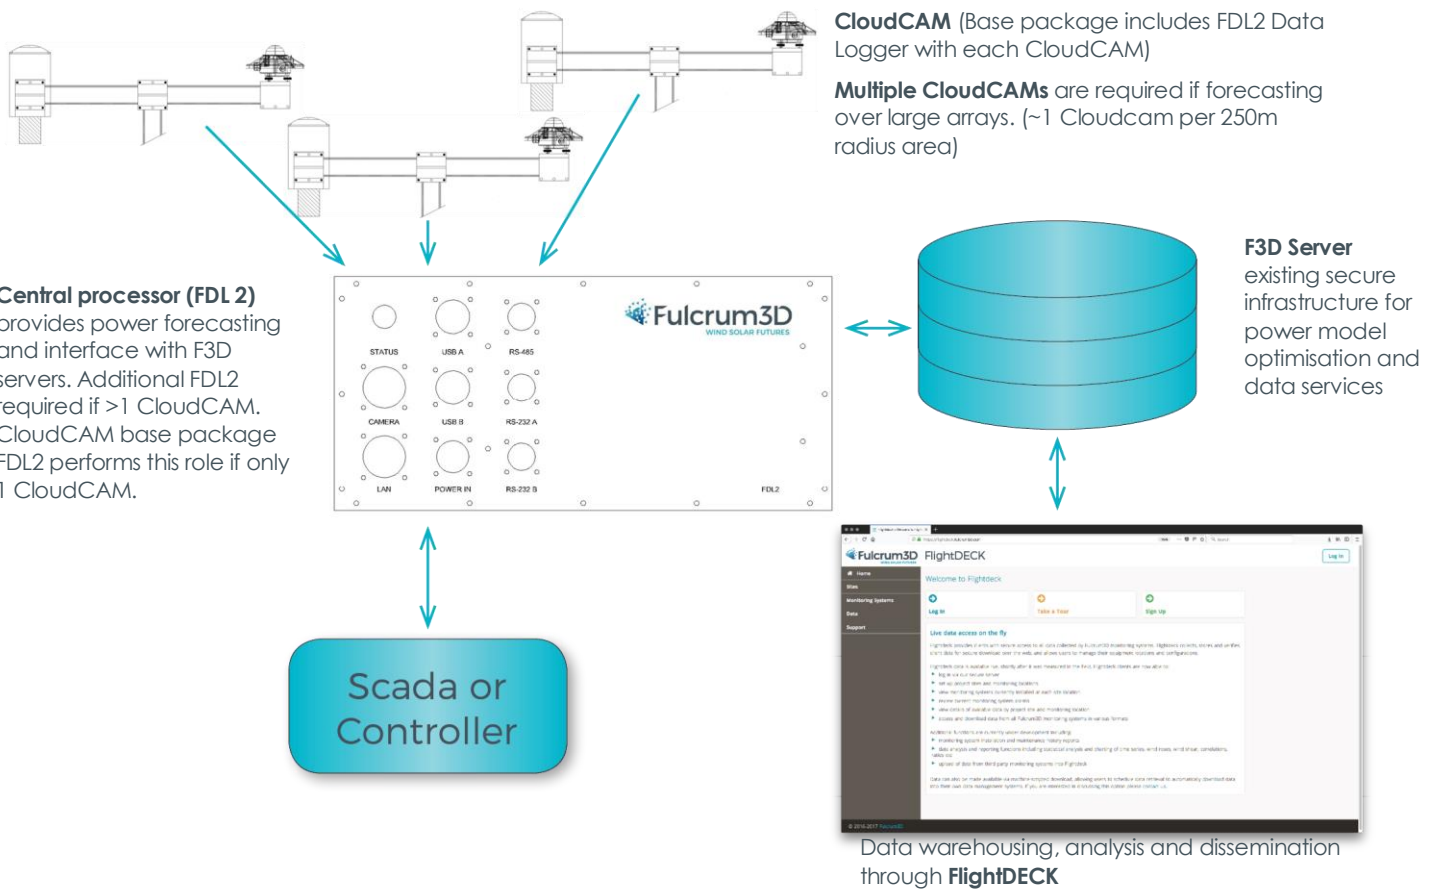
**CloudCAM** (Base package includes FDL2 Data Logger with each CloudCAM)

**Multiple CloudCAMs** are required if forecasting over large arrays. (~1 Cloudcam per 250m radius area)

**Central processor (FDL 2)** provides power forecasting and interface with F3D servers. Additional FDL2 required if >1 CloudCAM. CloudCAM base package FDL2 performs this role if only 1 CloudCAM.

STATUS
USB A
RS-485
CAMERA
USB B
RS-232 A
LAN
POWER IN
RS-232 B
FDL2

Fulcrum3D
WIND SOLAR FUTURES

**F3D Server**
existing secure infrastructure for power model optimisation and data services

Scada or Controller

Fulcrum3D FlightDECK
Log In
Home
Sites
Monitoring Systems
Data
Support
Welcome to Flightdeck
Log in
Take a Tour
Sign Up
Live data access on the fly
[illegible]

Data warehousing, analysis and dissemination through **FlightDECK**